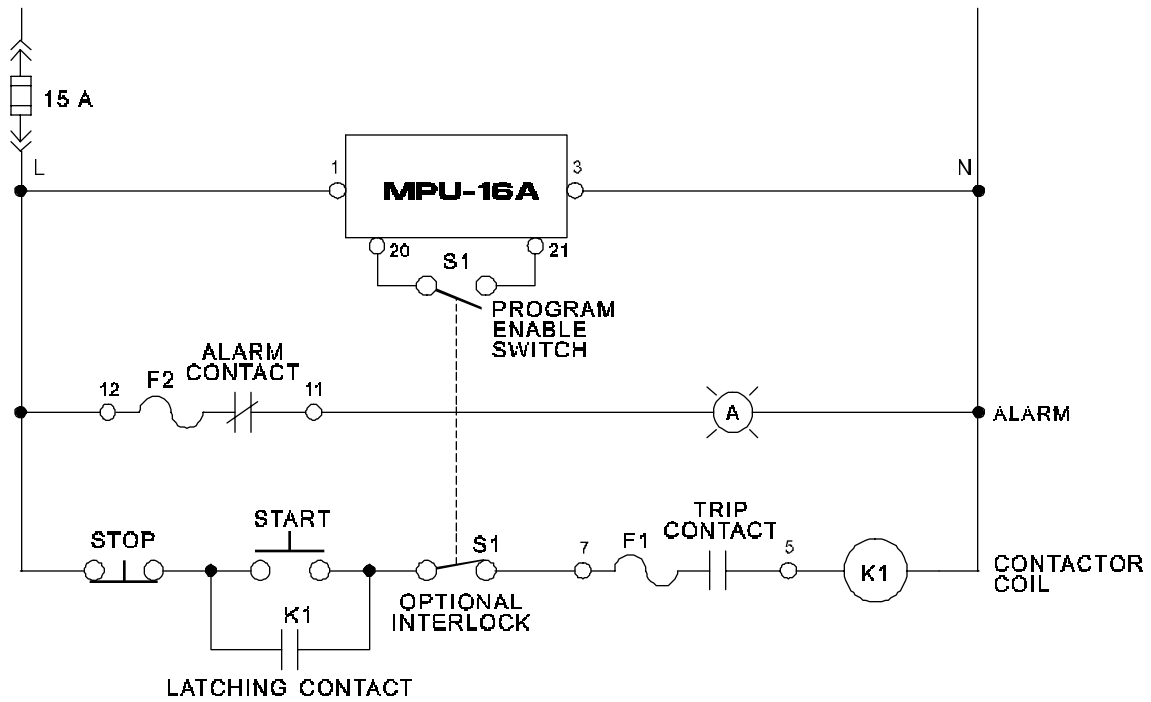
15 A

L

1

MPU-16A

3

N

20

S1

21

PROGRAM ENABLE SWITCH

ALARM CONTACT

12

F2

11

A

ALARM

START

STOP

S1

7

F1

TRIP CONTACT

5

K1

CONTACTOR COIL

OPTIONAL INTERLOCK

K1

LATCHING CONTACT